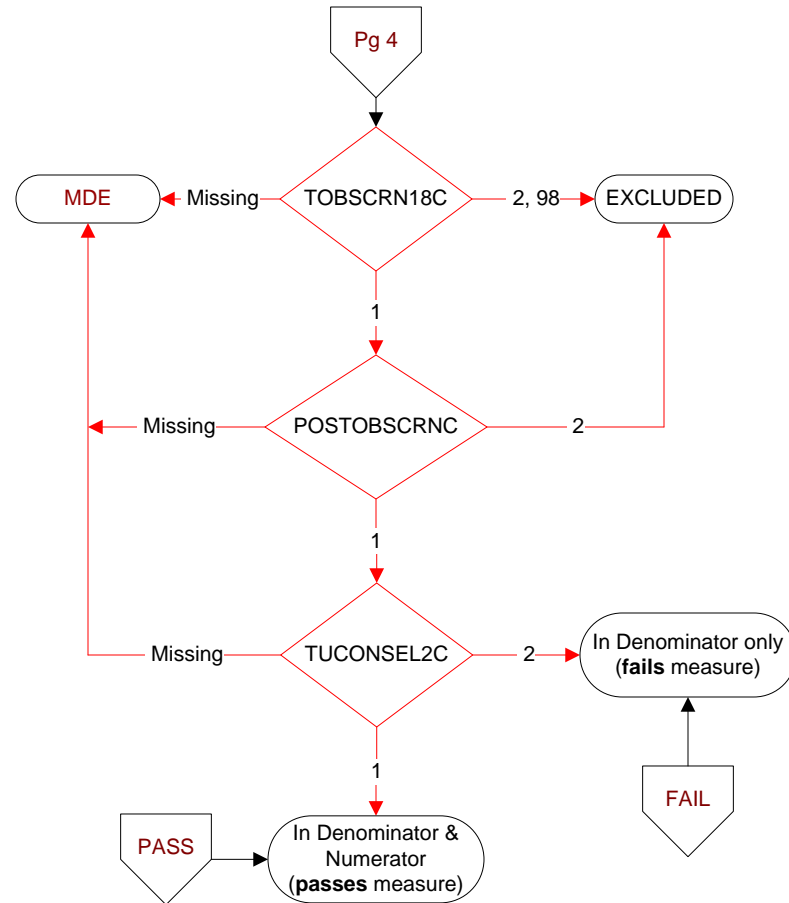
Pg 4

MDE

Missing

TOBSCRN18C

2, 98

EXCLUDED

1

Missing

POSTOBSCRNC

2

1

Missing

TUCONSEL2C

2

In Denominator only (**fails** measure)

1

FAIL

PASS

In Denominator & Numerator (**passes** measure)